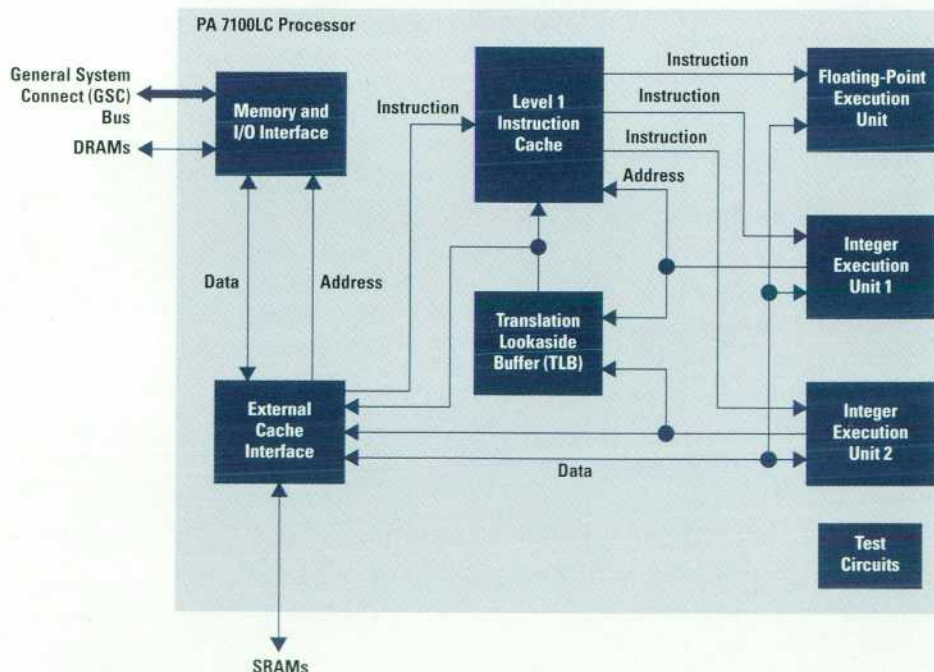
PA 7100LC Processor

General System Connect (GSC) Bus

DRAMs

Memory and I/O Interface

Instruction

Level 1 Instruction Cache

Instruction

Instruction

Instruction

Floating-Point Execution Unit

Address

Data

Address

Translation Lookaside Buffer (TLB)

Integer Execution Unit 1

External Cache Interface

Integer Execution Unit 2

Data

Test Circuits

SRAMs